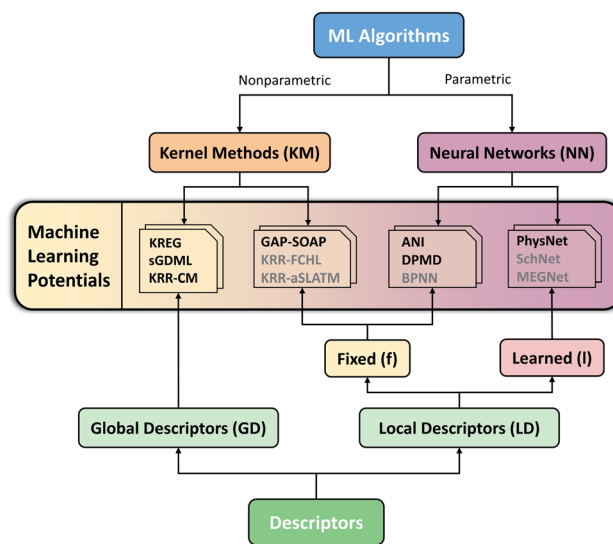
ML Algorithms

Nonparametric

Parametric

Kernel Methods (KM)

Neural Networks (NN)

Machine Learning Potentials

KREG
sGDML
KRR-CM

GAP-SOAP
KRR-FCHL
KRR-aSLATM

ANI
DPMD
BPNN

PhysNet
SchNet
MEGNet

Fixed (f)

Learned (l)

Global Descriptors (GD)

Local Descriptors (LD)

Descriptors